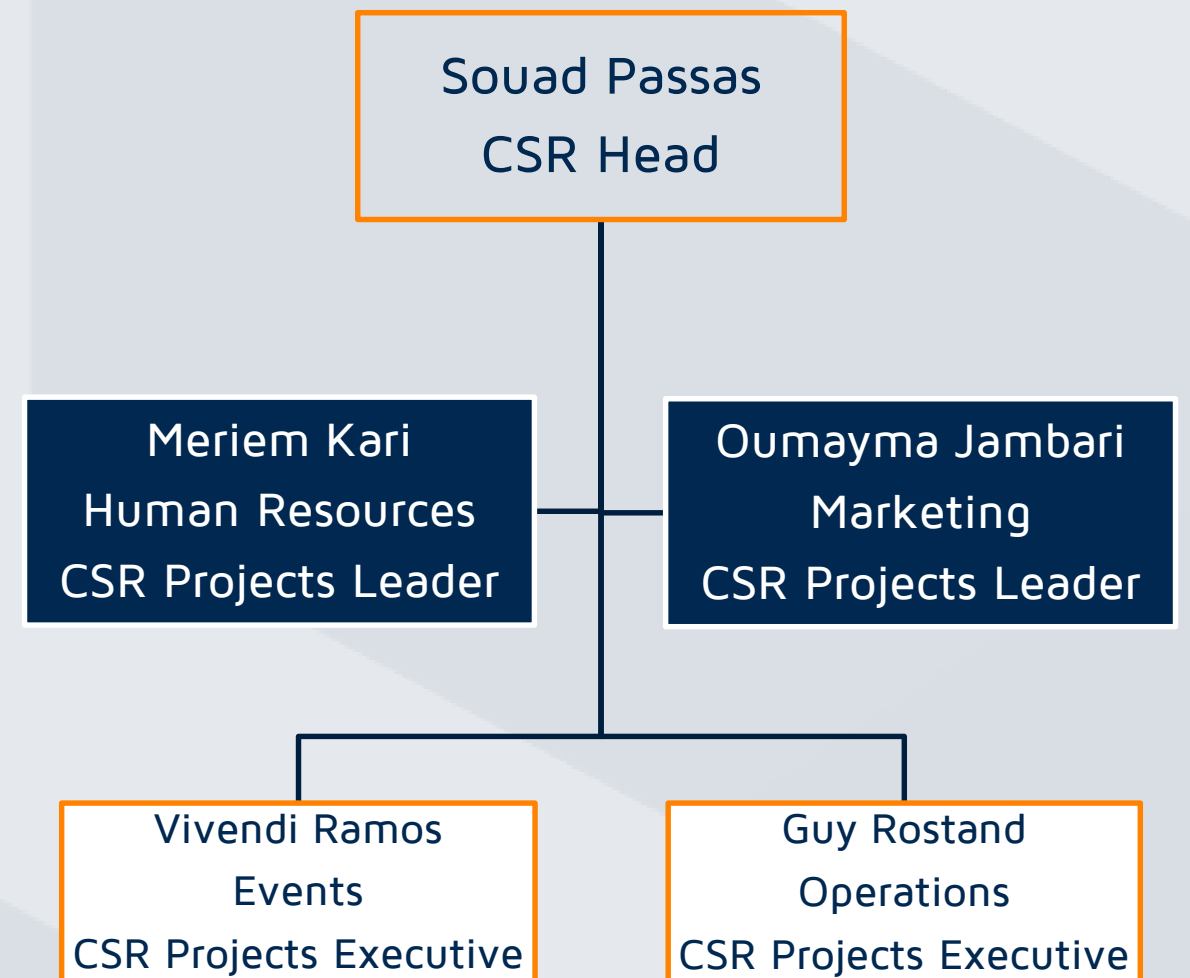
Souad Passas
CSR Head

Meriem Kari
Human Resources
CSR Projects Leader

Oumayma Jambari
Marketing
CSR Projects Leader

Vivendi Ramos
Events
CSR Projects Executive

Guy Rostand
Operations
CSR Projects Executive